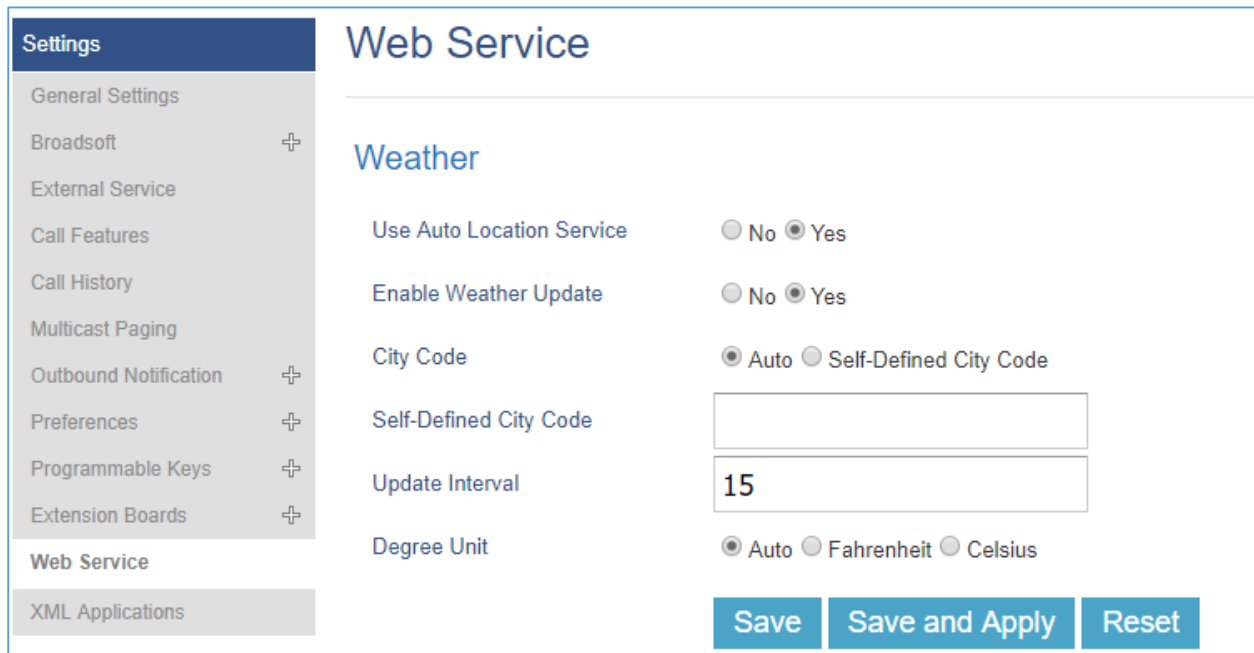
Settings
General Settings
Broadsoft
External Service
Call Features
Call History
Multicast Paging
Outbound Notification
Preferences
Programmable Keys
Extension Boards
Web Service
XML Applications

Web Service

Weather

Use Auto Location Service No Yes

Enable Weather Update No Yes

City Code Auto Self-Defined City Code

Self-Defined City Code

Update Interval 15

Degree Unit Auto Fahrenheit Celsius

Save Save and Apply Reset